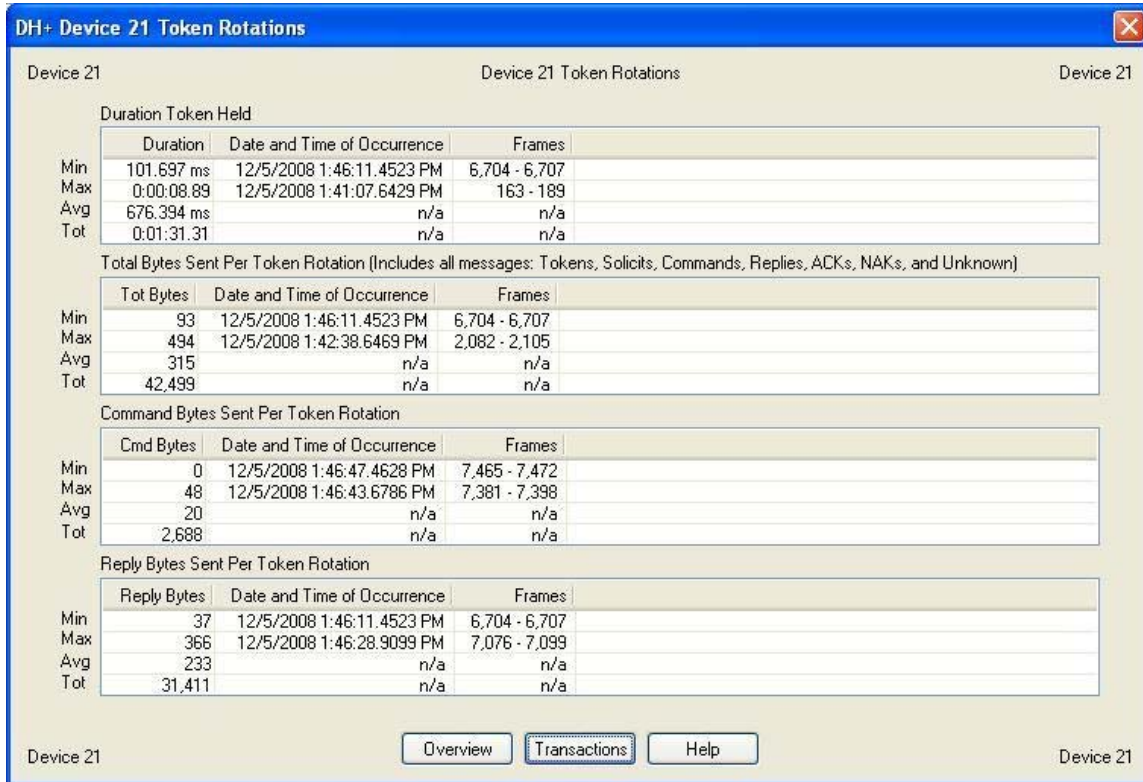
DH+ Device 21 Token Rotations

Device 21

Device 21 Token Rotations

Device 21

Duration Token Held

| | Duration | Date and Time of Occurrence | Frames |
|---|---|---|---|
| Min | 101.697 ms | 12/5/2008 1:46:11.4523 PM | 6,704 - 6,707 |
| Max | 0:00:08.89 | 12/5/2008 1:41:07.6429 PM | 163 - 189 |
| Avg | 676.394 ms | n/a | n/a |
| Tot | 0:01:31.31 | n/a | n/a |

Total Bytes Sent Per Token Rotation (Includes all messages: Tokens, Solicits, Commands, Replies, ACKs, NAKs, and Unknown)

| | Tot Bytes | Date and Time of Occurrence | Frames |
|---|---|---|---|
| Min | 93 | 12/5/2008 1:46:11.4523 PM | 6,704 - 6,707 |
| Max | 494 | 12/5/2008 1:42:38.6469 PM | 2,082 - 2,105 |
| Avg | 315 | n/a | n/a |
| Tot | 42,499 | n/a | n/a |

Command Bytes Sent Per Token Rotation

| | Cmd Bytes | Date and Time of Occurrence | Frames |
|---|---|---|---|
| Min | 0 | 12/5/2008 1:46:47.4628 PM | 7,465 - 7,472 |
| Max | 48 | 12/5/2008 1:46:43.6786 PM | 7,381 - 7,398 |
| Avg | 20 | n/a | n/a |
| Tot | 2,688 | n/a | n/a |

Reply Bytes Sent Per Token Rotation

| | Reply Bytes | Date and Time of Occurrence | Frames |
|---|---|---|---|
| Min | 37 | 12/5/2008 1:46:11.4523 PM | 6,704 - 6,707 |
| Max | 366 | 12/5/2008 1:46:28.9099 PM | 7,076 - 7,099 |
| Avg | 233 | n/a | n/a |
| Tot | 31,411 | n/a | n/a |

Device 21

Overview

Transactions

Help

Device 21